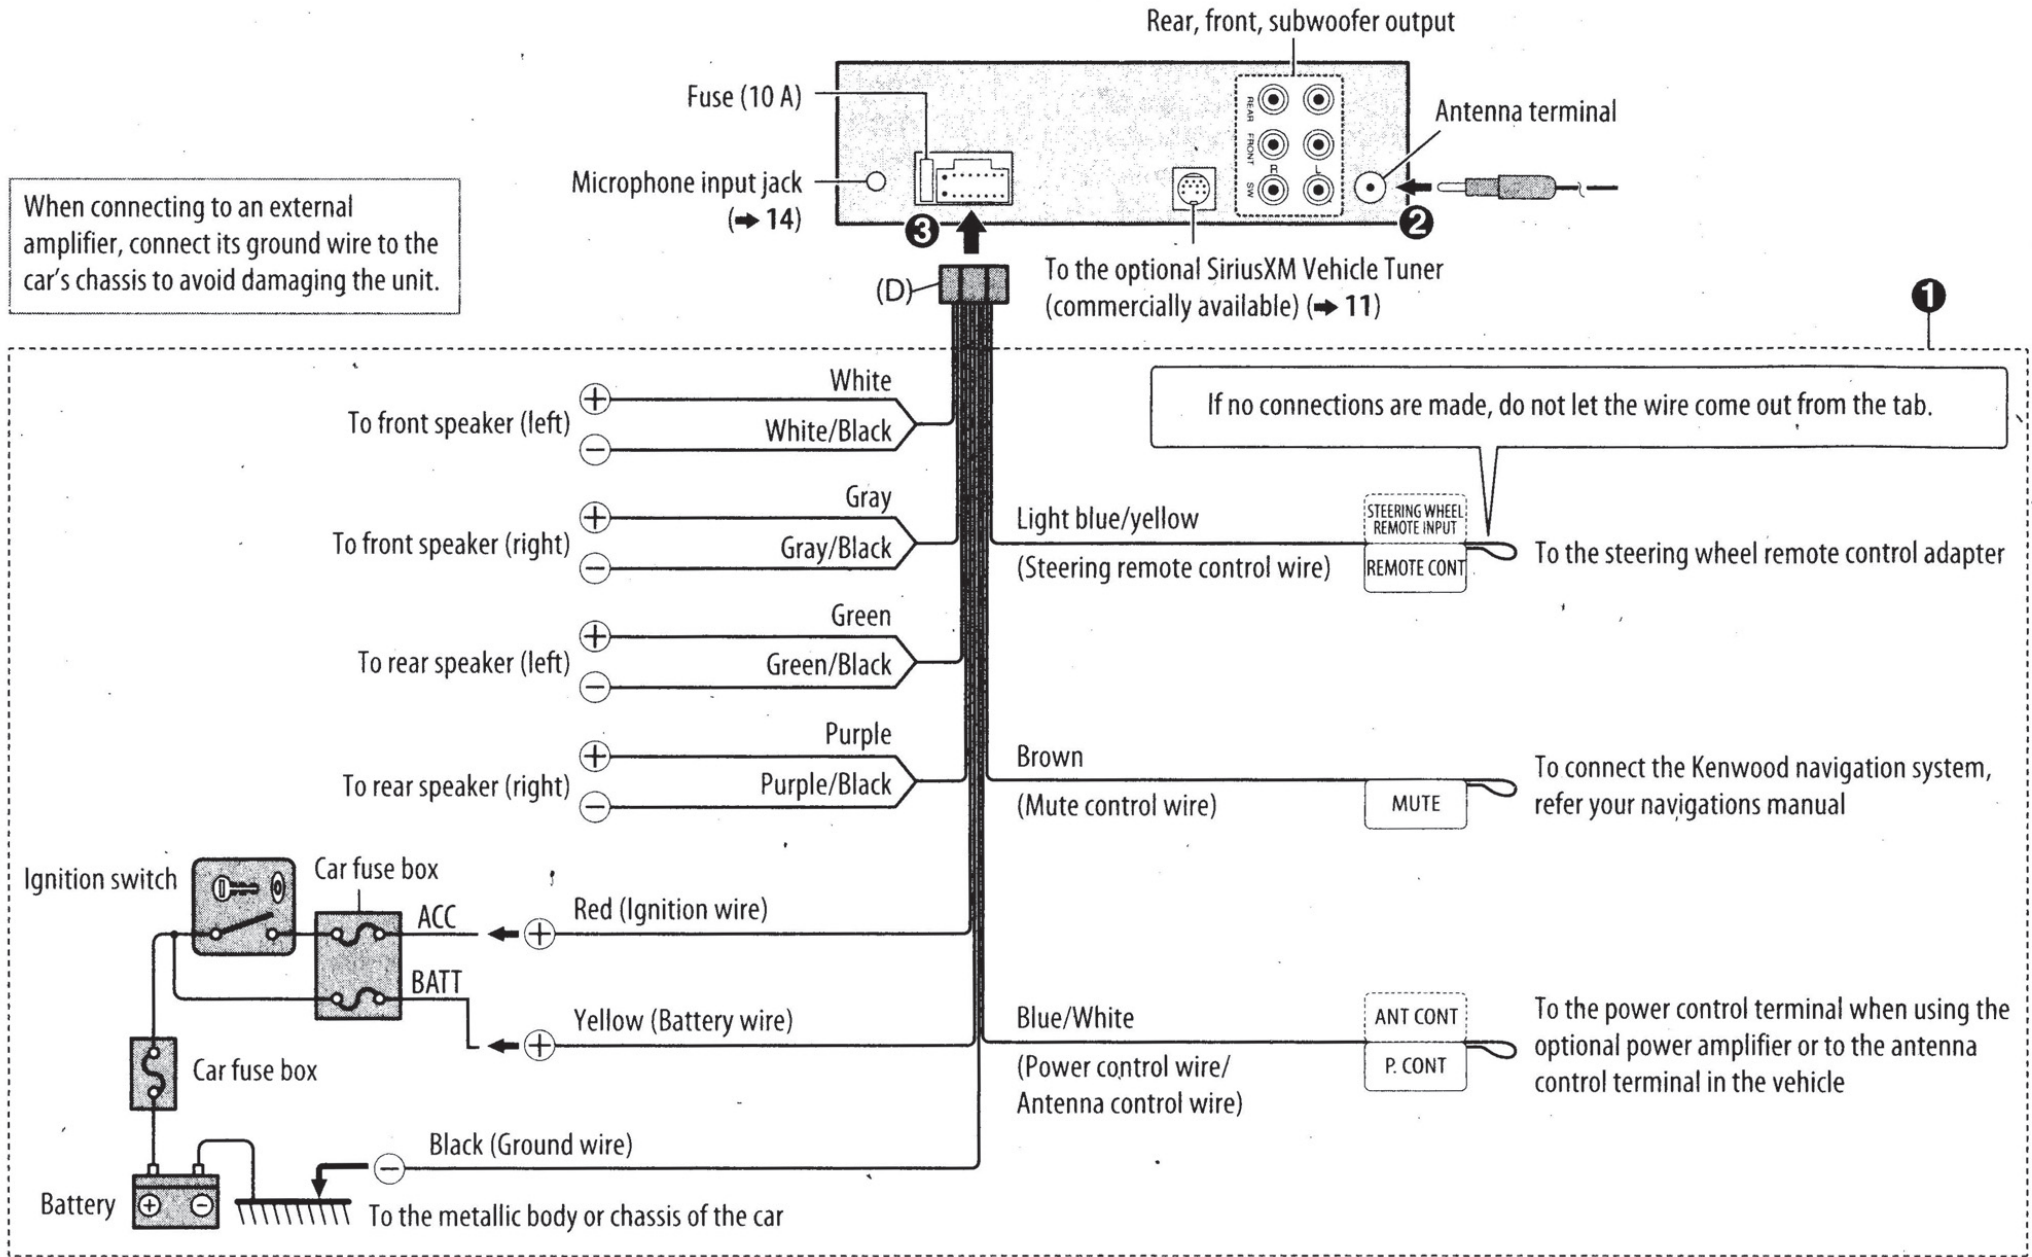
Rear, front, subwoofer output

Fuse (10 A)

Antenna terminal

REAR FRONT SW R L

When connecting to an external amplifier, connect its ground wire to the car's chassis to avoid damaging the unit.

Microphone input jack (➔ 14)

❸ ❷

(D)

To the optional SiriusXM Vehicle Tuner (commercially available) (➔ 11)

❶

If no connections are made, do not let the wire come out from the tab.

White
To front speaker (left)
White/Black

Gray
To front speaker (right)
Gray/Black

Light blue/yellow
(Steering remote control wire)
STEERING WHEEL REMOTE INPUT
REMOTE CONT
To the steering wheel remote control adapter

Green
To rear speaker (left)
Green/Black

Purple
To rear speaker (right)
Purple/Black

Brown
(Mute control wire)
MUTE
To connect the Kenwood navigation system, refer your navigations manual

Ignition switch
Car fuse box
ACC
Red (Ignition wire)
BATT
Yellow (Battery wire)
Car fuse box

Blue/White
(Power control wire/ Antenna control wire)
ANT CONT
P. CONT
To the power control terminal when using the optional power amplifier or to the antenna control terminal in the vehicle

Black (Ground wire)
Battery
To the metallic body or chassis of the car